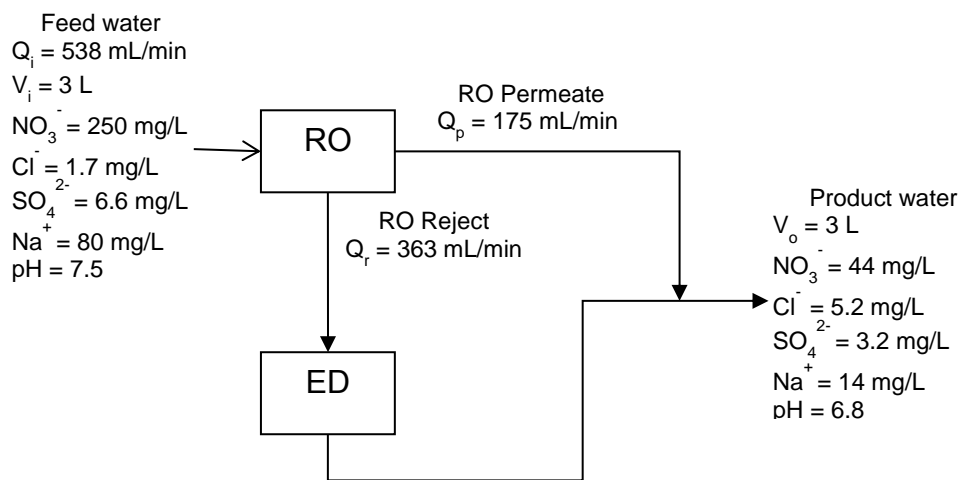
Feed water
$Q_i$ = 538 mL/min
$V_i$ = 3 L
$NO_3^-$ = 250 mg/L
$Cl^-$ = 1.7 mg/L
$SO_4^{2-}$ = 6.6 mg/L
$Na^+$ = 80 mg/L
pH = 7.5

RO

RO Permeate
$Q_p$ = 175 mL/min

RO Reject
$Q_r$ = 363 mL/min

ED

Product water
$V_o$ = 3 L
$NO_3^-$ = 44 mg/L
$Cl^-$ = 5.2 mg/L
$SO_4^{2-}$ = 3.2 mg/L
$Na^+$ = 14 mg/L
pH = 6.8